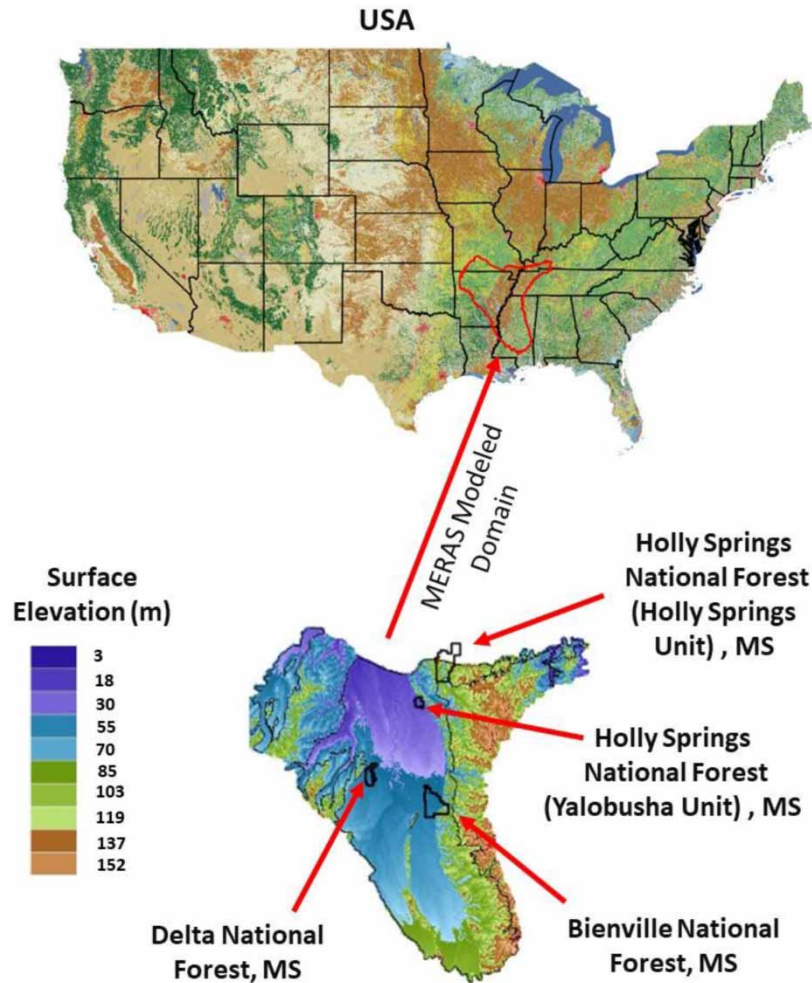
USA

MERAS Modeled Domain

Surface Elevation (m)

3
18
30
55
70
85
103
119
137
152

Holly Springs National Forest (Holly Springs Unit) , MS

Holly Springs National Forest (Yalobusha Unit) , MS

Delta National Forest, MS

Bienville National Forest, MS